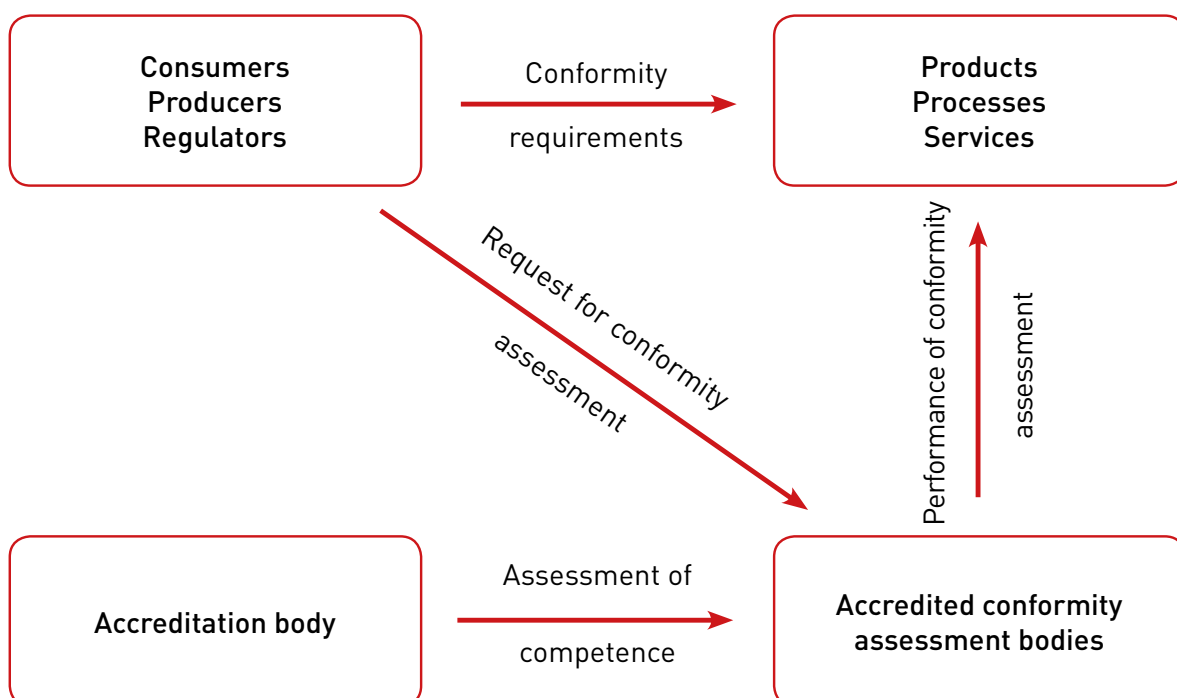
Consumers
Producers
Regulators

Conformity
requirements

Products
Processes
Services

Request for conformity
assessment

Performance of conformity
assessment

Accreditation body

Assessment of
competence

Accredited conformity
assessment bodies